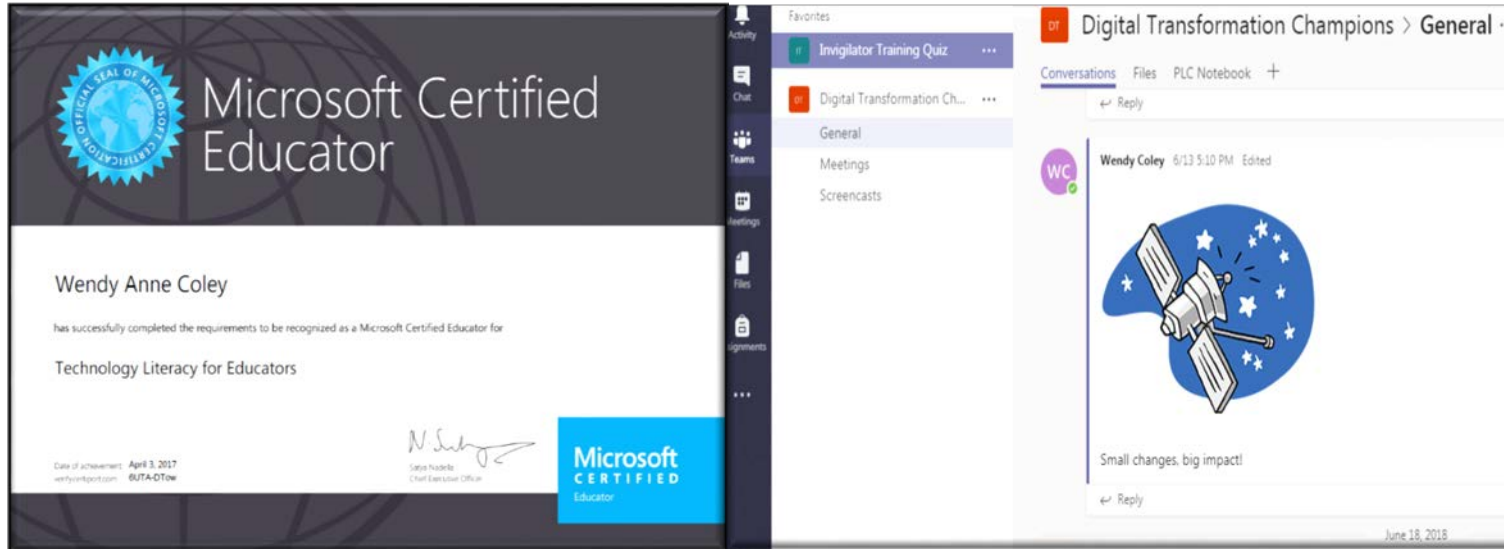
OFFICIAL SEAL OF MICROSOFT CERTIFICATION

Microsoft Certified Educator

Wendy Anne Coley

has successfully completed the requirements to be recognized as a Microsoft Certified Educator for

Technology Literacy for Educators

Date of achievement April 3, 2017
verify.certiport.com 6UTA-DTow

Satya Nadella
Chief Executive Officer

Microsoft CERTIFIED Educator

Activity
Chat
Teams
Meetings
Files
Assignments
...

Favorites
IT Invigilator Training Quiz ...
DT Digital Transformation Ch... ...
General
Meetings
Screencasts

DT Digital Transformation Champions > General

Conversations Files PLC Notebook +

Reply

WC Wendy Coley 6/13 5:10 PM Edited

Small changes, big impact!

Reply

June 18, 2018